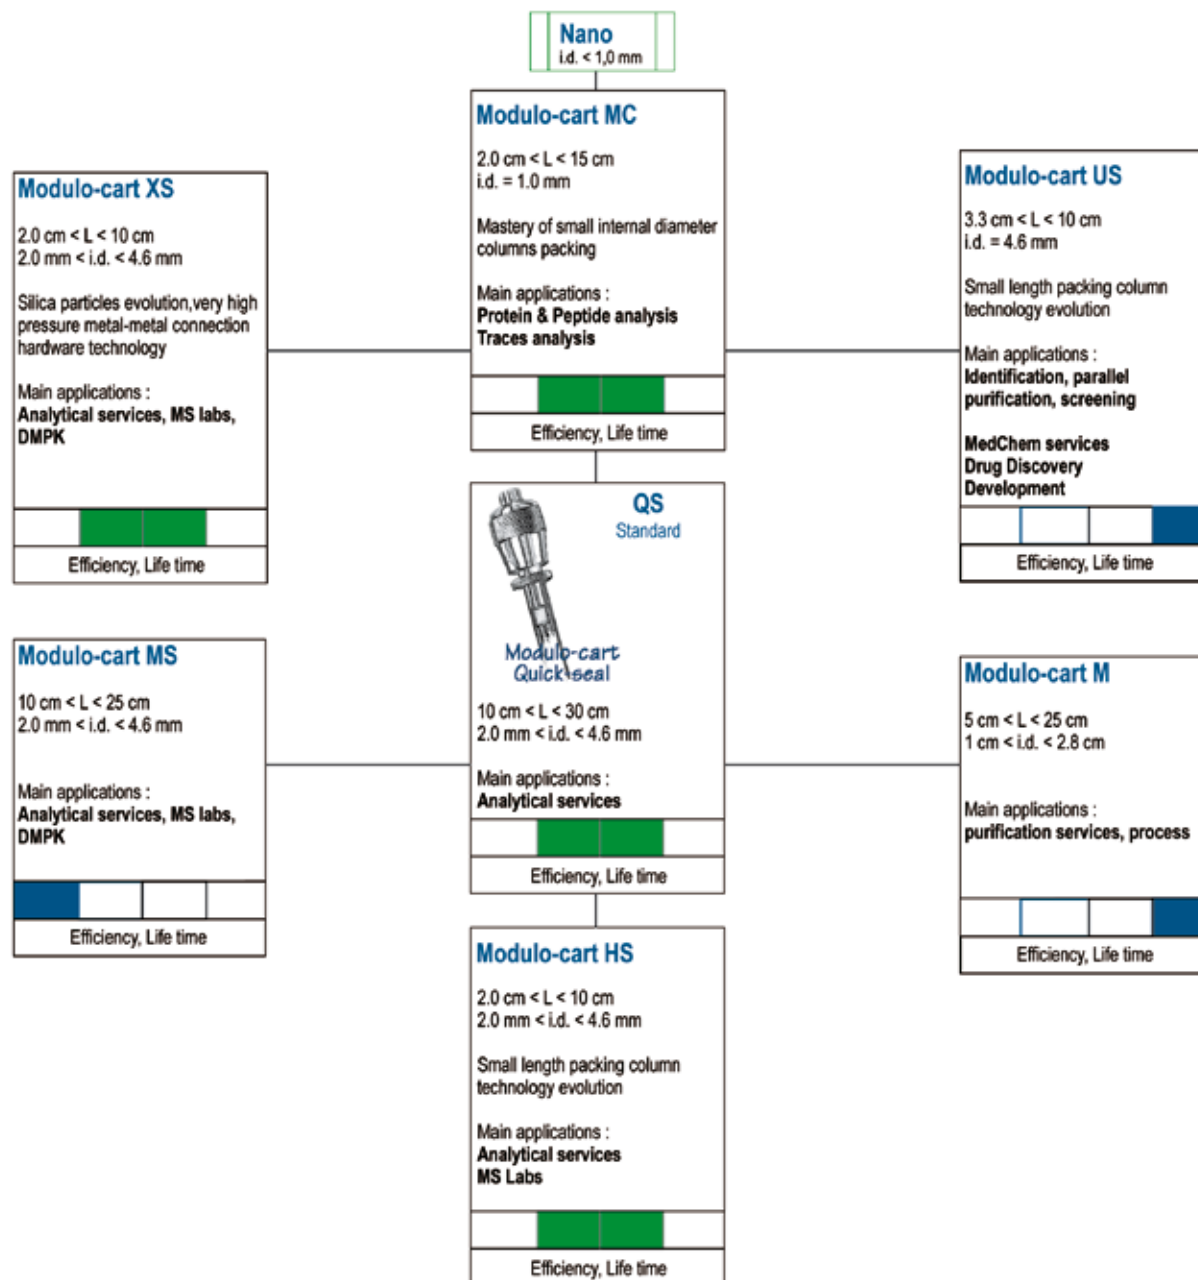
Nano
i.d. < 1,0 mm

Modulo-cart MC

2.0 cm < L < 15 cm
i.d. = 1.0 mm

Mastery of small internal diameter columns packing

Main applications :
Protein & Peptide analysis
Traces analysis

Efficiency, Life time

Modulo-cart XS

2.0 cm < L < 10 cm
2.0 mm < i.d. < 4.6 mm

Silica particles evolution,very high pressure metal-metal connection hardware technology

Main applications :
Analytical services, MS labs, DMPK

Efficiency, Life time

Modulo-cart US

3.3 cm < L < 10 cm
i.d. = 4.6 mm

Small length packing column technology evolution

Main applications :
Identification, parallel purification, screening

MedChem services
Drug Discovery
Development

Efficiency, Life time

QS
Standard

Modulo-cart
Quick seal

10 cm < L < 30 cm
2.0 mm < i.d. < 4.6 mm

Main applications :
Analytical services

Efficiency, Life time

Modulo-cart MS

10 cm < L < 25 cm
2.0 mm < i.d. < 4.6 mm

Main applications :
Analytical services, MS labs, DMPK

Efficiency, Life time

Modulo-cart M

5 cm < L < 25 cm
1 cm < i.d. < 2.8 cm

Main applications :
purification services, process

Efficiency, Life time

Modulo-cart HS

2.0 cm < L < 10 cm
2.0 mm < i.d. < 4.6 mm

Small length packing column technology evolution

Main applications :
Analytical services
MS Labs

Efficiency, Life time